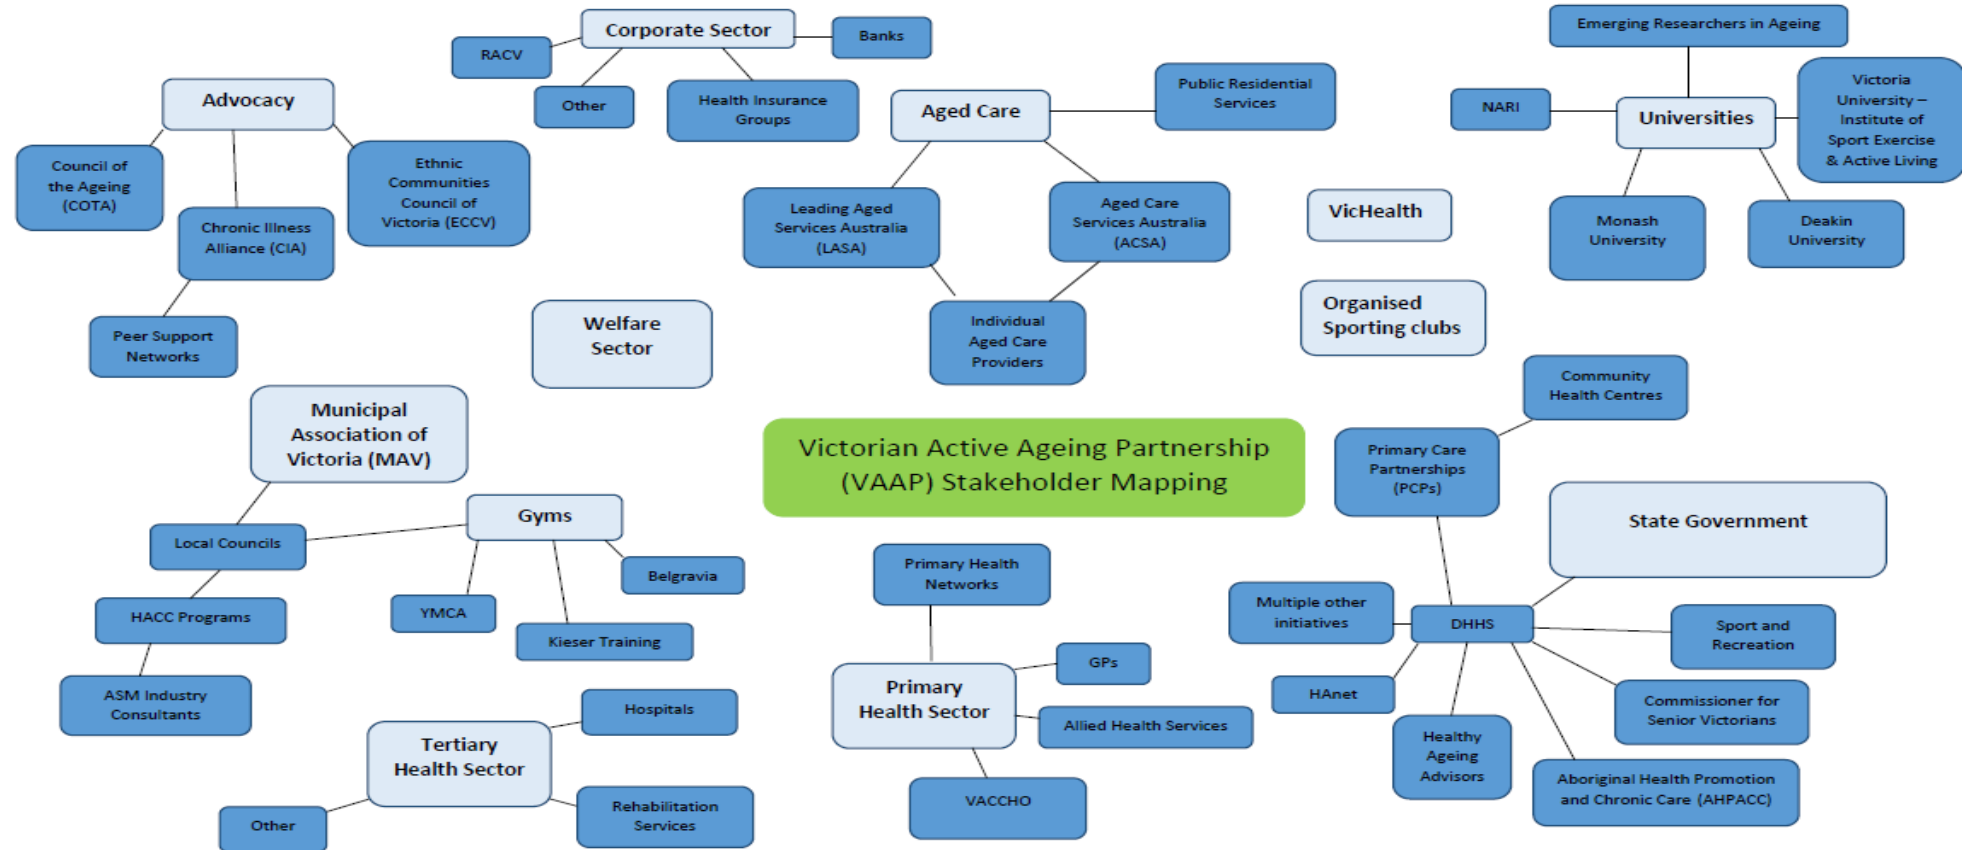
Victorian Active Ageing Partnership (VAAP) Stakeholder Mapping

Corporate Sector
RACV
Banks
Other
Health Insurance Groups

Advocacy
Council of the Ageing (COTA)
Ethnic Communities Council of Victoria (ECCV)
Chronic Illness Alliance (CIA)
Peer Support Networks

Aged Care
Public Residential Services
Leading Aged Services Australia (LASA)
Aged Care Services Australia (ACSA)
Individual Aged Care Providers

Emerging Researchers in Ageing
NARI
Universities
Victoria University – Institute of Sport Exercise & Active Living
Monash University
Deakin University

VicHealth
Organised Sporting clubs
Welfare Sector

Municipal Association of Victoria (MAV)
Local Councils
Gyms
Belgravia
YMCA
Kieser Training
HACC Programs
ASM Industry Consultants

Tertiary Health Sector
Hospitals
Rehabilitation Services
Other

Primary Health Networks
Primary Health Sector
GPs
Allied Health Services
VACCHO

Community Health Centres
Primary Care Partnerships (PCPs)
State Government
Multiple other initiatives
DHHS
Sport and Recreation
HAnet
Commissioner for Senior Victorians
Healthy Ageing Advisors
Aboriginal Health Promotion and Chronic Care (AHPACC)